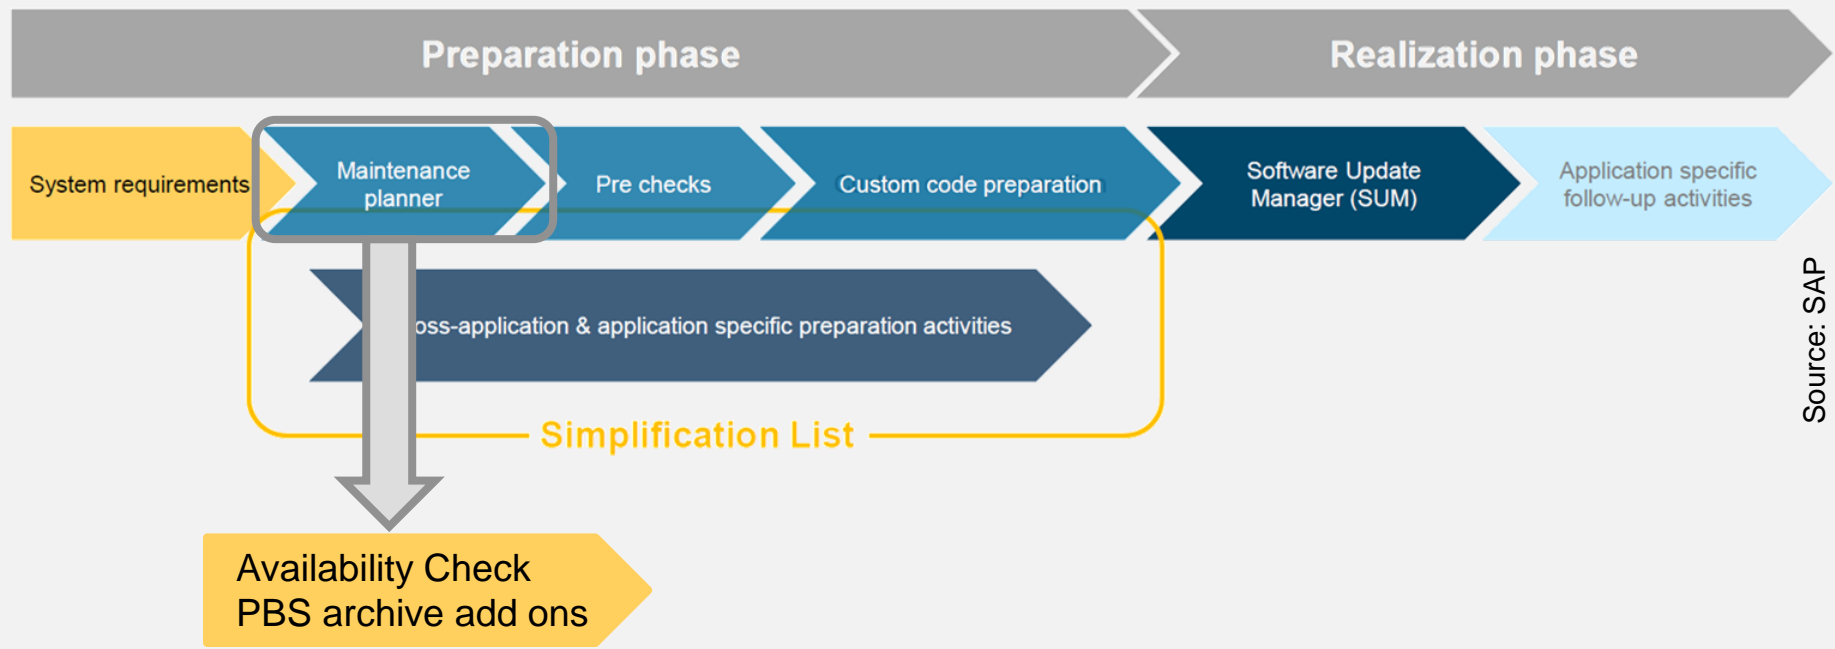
Preparation phase

Realization phase

System requirements

Maintenance planner

Pre checks

Custom code preparation

Software Update Manager (SUM)

Application specific follow-up activities

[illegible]oss-application & application specific preparation activities

Simplification List

Availability Check
PBS archive add ons

Source: SAP